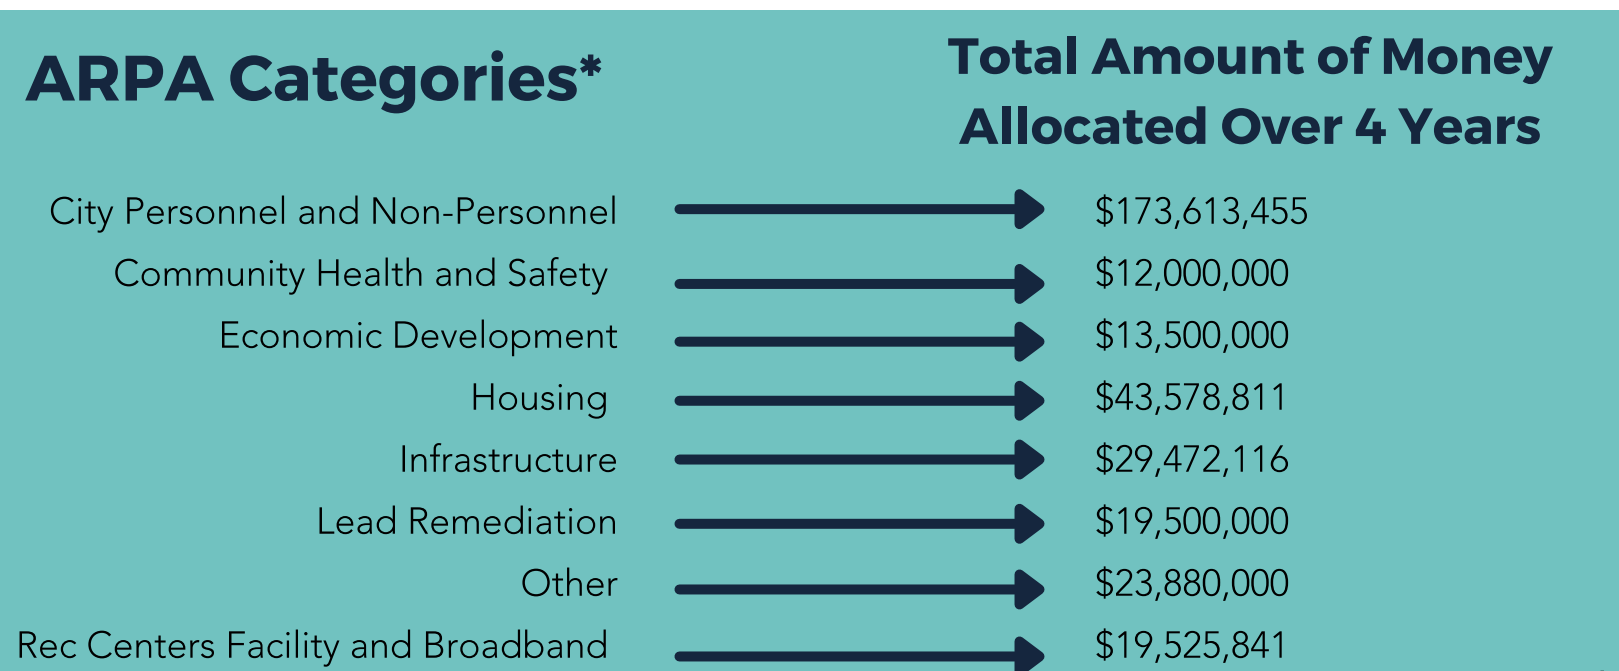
ARPA Categories*

Total Amount of Money Allocated Over 4 Years

City Personnel and Non-Personnel $173,613,455
Community Health and Safety $12,000,000
Economic Development $13,500,000
Housing $43,578,811
Infrastructure $29,472,116
Lead Remediation $19,500,000
Other $23,880,000
Rec Centers Facility and Broadband $19,525,841